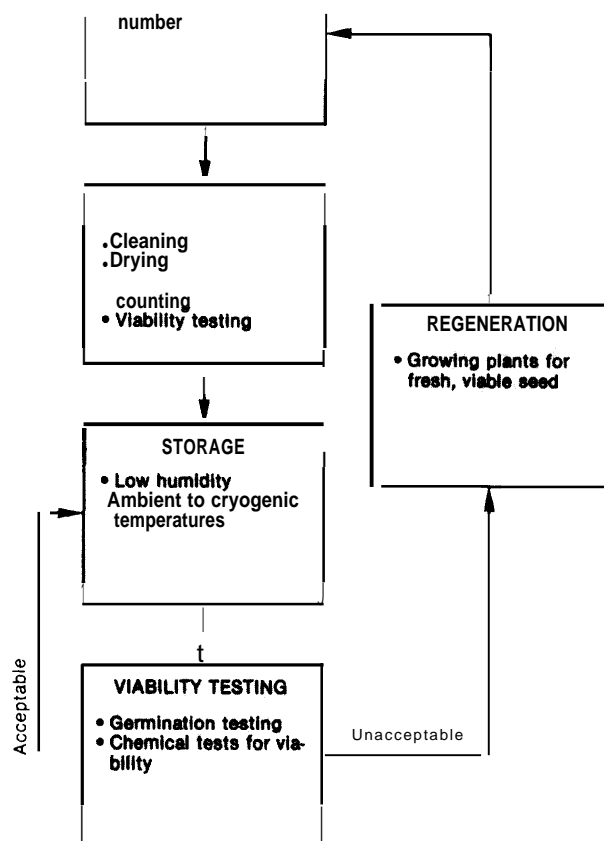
number

•Cleaning
•Drying

counting
• Viability testing

REGENERATION

• Growing plants for fresh, viable seed

STORAGE

• Low humidity
Ambient to cryogenic temperatures

Acceptable

t

VIABILITY TESTING

• Germination testing
• Chemical tests for viability

Unacceptable